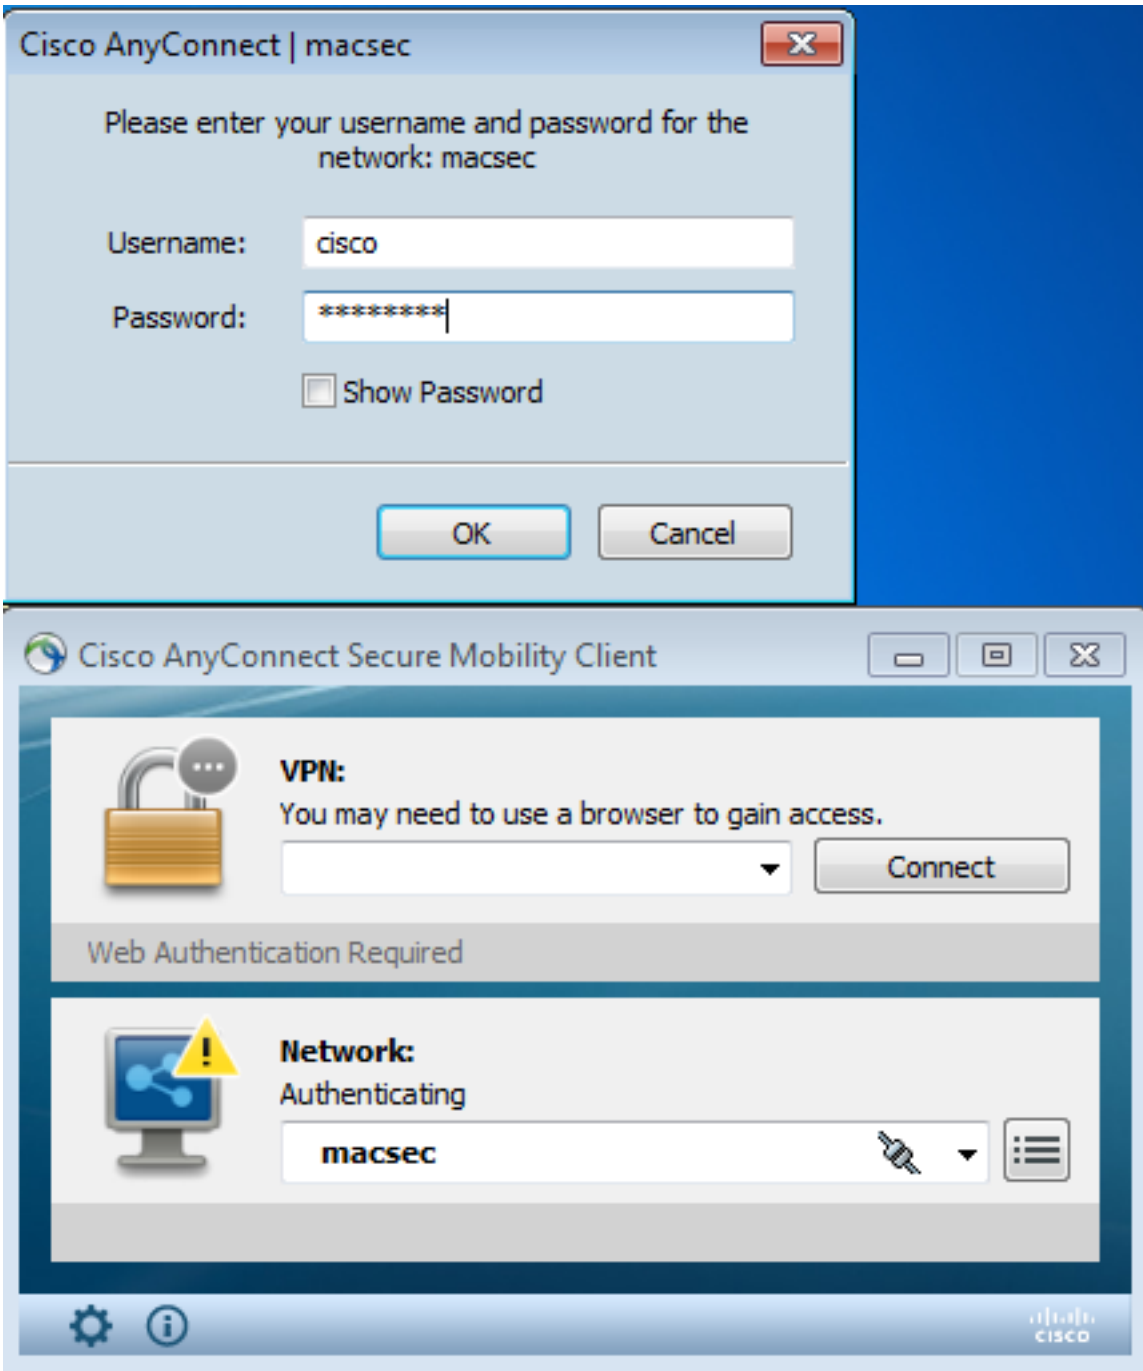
Cisco AnyConnect | macsec

Please enter your username and password for the network: macsec

Username: cisco

Password: ********

Show Password

OK

Cancel

Cisco AnyConnect Secure Mobility Client

VPN:

You may need to use a browser to gain access.

Connect

Web Authentication Required

Network:

Authenticating

macsec

cisco